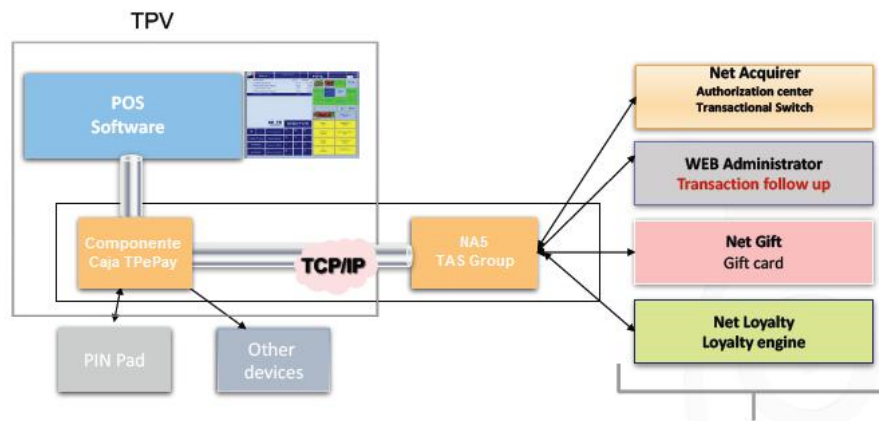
TPV

POS Software

Componente Caja TPePay

TCP/IP

NA5 TAS Group

PIN Pad

Other devices

Net Acquirer
Authorization center
Transactional Switch

WEB Administrator
Transaction follow up

Net Gift
Gift card

Net Loyalty
Loyalty engine